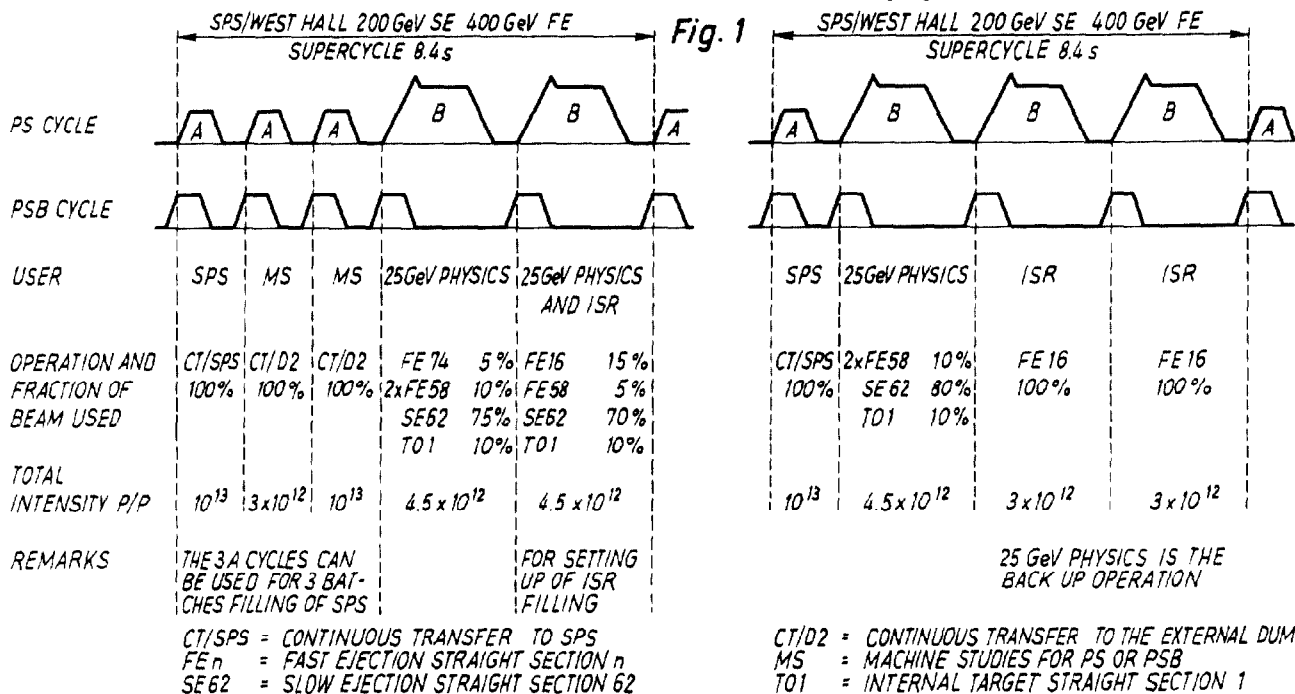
Fig. 1

SPS/WEST HALL 200 GeV SE 400 GeV FE
SUPERCYCLE 8.4 s

PS CYCLE: A A A B B A

PSB CYCLE

| | | | | | |
|---|---|---|---|---|---|
| USER | SPS | MS | MS | 25GeV PHYSICS | 25GeV PHYSICS AND ISR |
| OPERATION AND FRACTION OF BEAM USED | CT/SPS 100% | CT/D2 100% | CT/D2 100% | FE 74 5% 2xFE58 10% SE62 75% TO1 10% | FE16 15% FE58 5% SE62 70% TO1 10% |
| TOTAL INTENSITY P/P | $10^{13}$ | $3\times10^{12}$ | $10^{13}$ | $4.5\times10^{12}$ | $4.5\times10^{12}$ |
| REMARKS | THE 3 A CYCLES CAN BE USED FOR 3 BATCHES FILLING OF SPS | | | | FOR SETTING UP OF ISR FILLING |

SPS/WEST HALL 200 GeV SE 400 GeV FE
SUPERCYCLE 8.4 s

PS CYCLE: A B B B A

PSB CYCLE

| | | | | |
|---|---|---|---|---|
| USER | SPS | 25GeV PHYSICS | ISR | ISR |
| OPERATION AND FRACTION OF BEAM USED | CT/SPS 100% | 2xFE58 10% SE 62 80% TO1 10% | FE 16 100% | FE 16 100% |
| TOTAL INTENSITY P/P | $10^{13}$ | $4.5\times10^{12}$ | $3\times10^{12}$ | $3\times10^{12}$ |

25 GeV PHYSICS IS THE BACK UP OPERATION

CT/SPS = CONTINUOUS TRANSFER TO SPS
FE n = FAST EJECTION STRAIGHT SECTION n
SE 62 = SLOW EJECTION STRAIGHT SECTION 62

CT/D2 = CONTINUOUS TRANSFER TO THE EXTERNAL DUM
MS = MACHINE STUDIES FOR PS OR PSB
TO1 = INTERNAL TARGET STRAIGHT SECTION 1